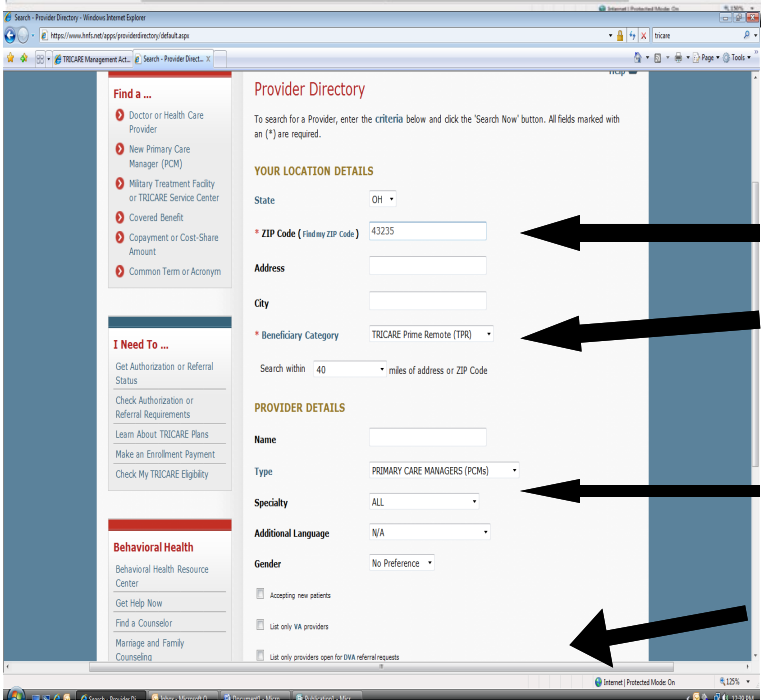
Search - Provider Directory - Windows Internet Explorer

https://www.hnfs.net/apps/providerdirectory/default.aspx

tricare

TRICARE Management Act...

Search - Provider Direct...

Page ▾ Tools ▾

Help

Find a ...

Doctor or Health Care Provider

New Primary Care Manager (PCM)

Military Treatment Facility or TRICARE Service Center

Covered Benefit

Copayment or Cost-Share Amount

Common Term or Acronym

I Need To ...

Get Authorization or Referral Status

Check Authorization or Referral Requirements

Learn About TRICARE Plans

Make an Enrollment Payment

Check My TRICARE Eligibility

Behavioral Health

Behavioral Health Resource Center

Get Help Now

Find a Counselor

Marriage and Family Counseling

Provider Directory

To search for a Provider, enter the criteria below and click the 'Search Now' button. All fields marked with an (*) are required.

YOUR LOCATION DETAILS

State OH

* ZIP Code ( Find my ZIP Code ) 43235

Address

City

* Beneficiary Category TRICARE Prime Remote (TPR)

Search within 40 miles of address or ZIP Code

PROVIDER DETAILS

Name

Type PRIMARY CARE MANAGERS (PCMs)

Specialty ALL

Additional Language N/A

Gender No Preference

Accepting new patients

List only VA providers

List only providers open for DNA referral requests

Internet | Protected Mode: On

125%